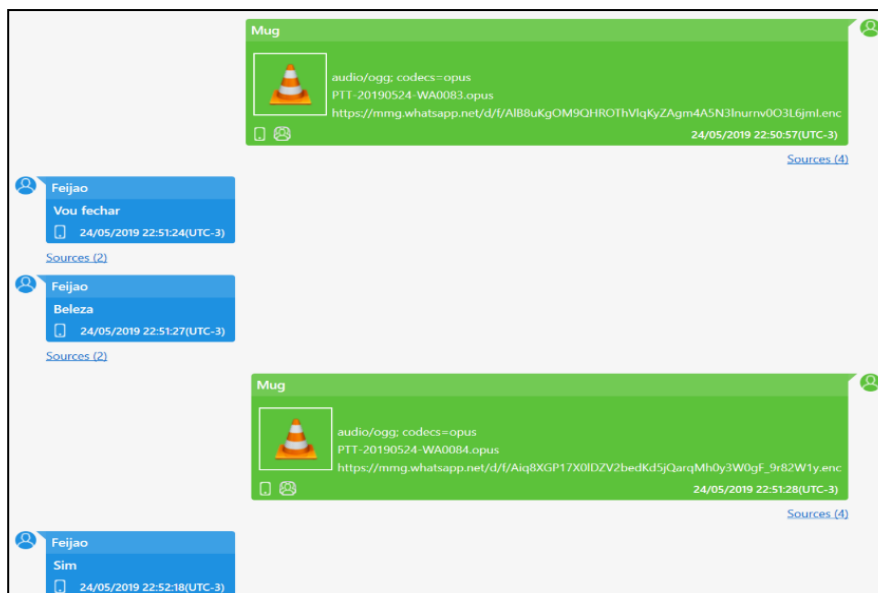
Mug

audio/ogg; codecs=opus
PTT-20190524-WA0083.opus
https://mmg.whatsapp.net/d/f/AlB8uKgOM9QHROThVlqKyZAgm4A5N3lnurnv0O3L6jml.enc

24/05/2019 22:50:57(UTC-3)

Sources (4)

Feijao
Vou fechar
24/05/2019 22:51:24(UTC-3)

Sources (2)

Feijao
Beleza
24/05/2019 22:51:27(UTC-3)

Sources (2)

Mug

audio/ogg; codecs=opus
PTT-20190524-WA0084.opus
https://mmg.whatsapp.net/d/f/Aiq8XGP17X0IDZV2bedKd5jQarqMh0y3W0gF_9r82W1y.enc

24/05/2019 22:51:28(UTC-3)

Sources (4)

Feijao
Sim
24/05/2019 22:52:18(UTC-3)